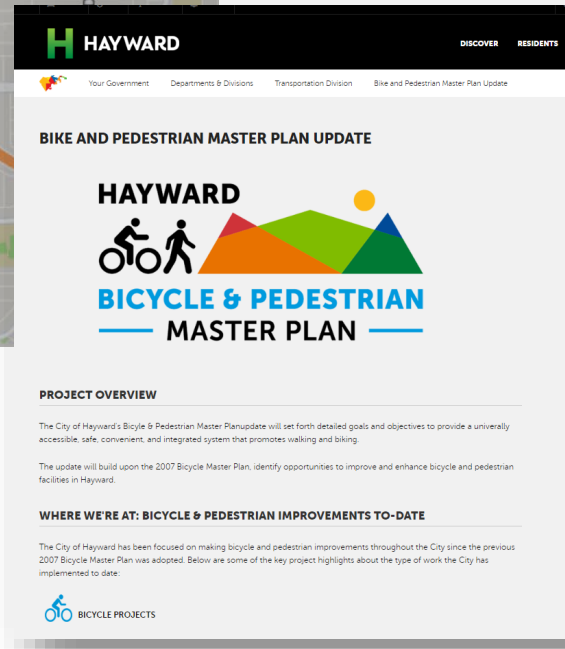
HAYWARD

DISCOVER RESIDENTS

Your Government Departments & Divisions Transportation Division Bike and Pedestrian Master Plan Update

BIKE AND PEDESTRIAN MASTER PLAN UPDATE

HAYWARD

BICYCLE & PEDESTRIAN

MASTER PLAN

PROJECT OVERVIEW

The City of Hayward's Bicyle & Pedestrian Master Planupdate will set forth detailed goals and objectives to provide a univerally accessible, safe, convenient, and integrated system that promotes walking and biking.

The update will build upon the 2007 Bicycle Master Plan, identify opportunities to improve and enhance bicycle and pedestrian facilities in Hayward.

WHERE WE'RE AT: BICYCLE & PEDESTRIAN IMPROVEMENTS TO-DATE

The City of Hayward has been focused on making bicycle and pedestrian improvements throughout the City since the previous 2007 Bicycle Master Plan was adopted. Below are some of the key project highlights about the type of work the City has implemented to date:

BICYCLE PROJECTS